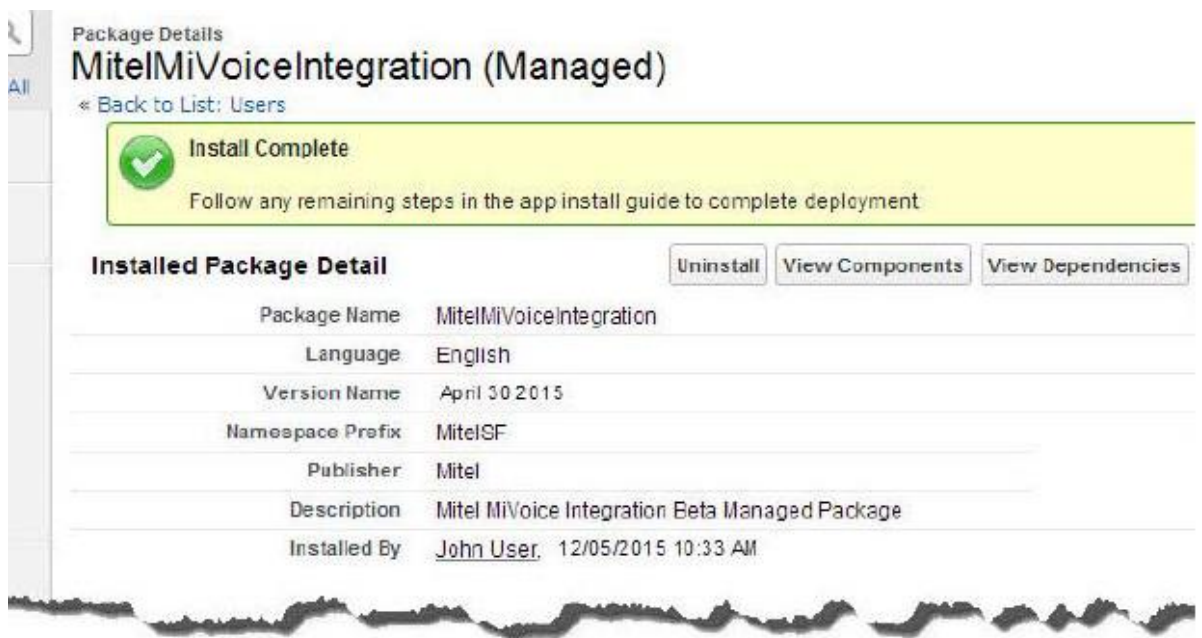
All

Package Details
MitelMiVoiceIntegration (Managed)
« Back to List: Users

Install Complete

Follow any remaining steps in the app install guide to complete deployment

Installed Package Detail

Uninstall | View Components | View Dependencies

| | |
|---|---|
| Package Name | MitelMiVoiceIntegration |
| Language | English |
| Version Name | April 30 2015 |
| Namespace Prefix | MitelSF |
| Publisher | Mitel |
| Description | Mitel MiVoice Integration Beta Managed Package |
| Installed By | John User, 12/05/2015 10:33 AM |